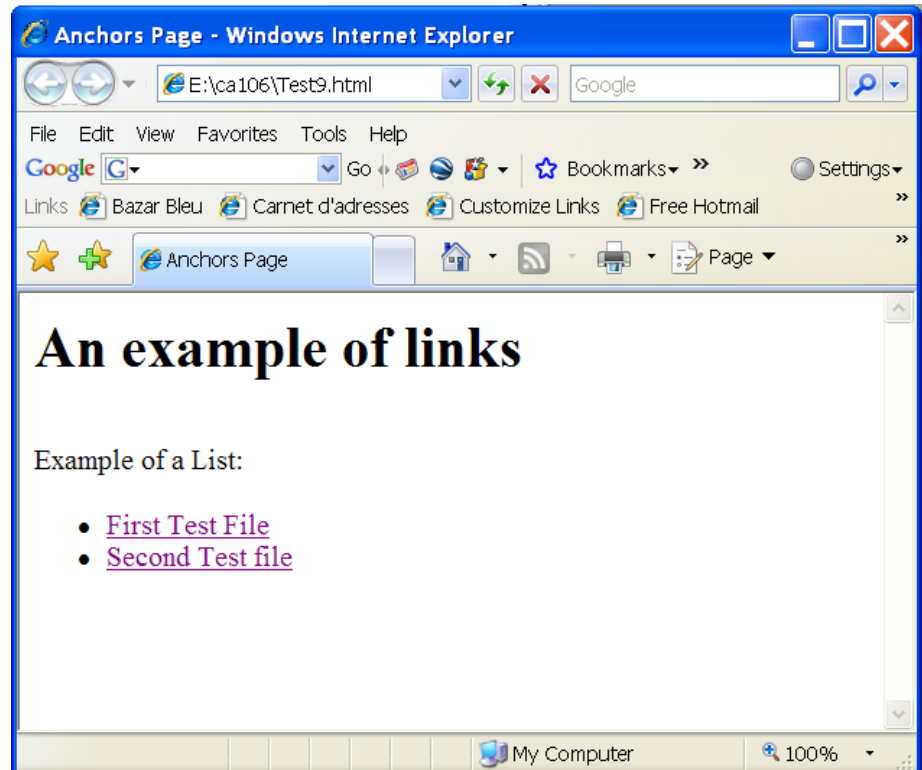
Anchors Page - Windows Internet Explorer

E:\ca106\Test9.html

Google

File Edit View Favorites Tools Help

Google G Go Bookmarks » Settings

Links Bazar Bleu Carnet d'adresses Customize Links Free Hotmail »

Anchors Page Page »

# An example of links

Example of a List:

- First Test File
- Second Test file

My Computer 100%